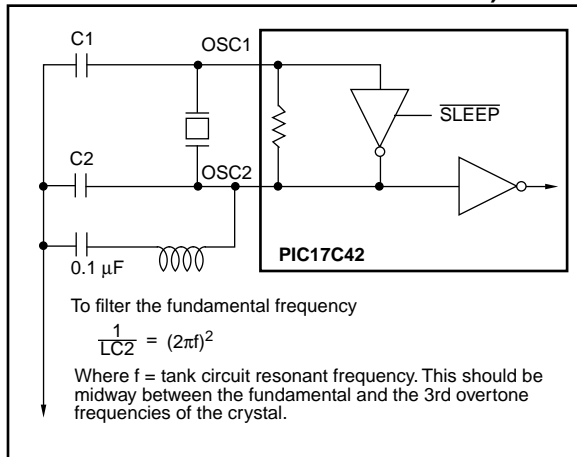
C1

OSC1

$\overline{SLEEP}$

C2

OSC2

0.1 µF

PIC17C42

To filter the fundamental frequency

$\frac{1}{LC2} = (2\pi f)^2$

Where f = tank circuit resonant frequency. This should be midway between the fundamental and the 3rd overtone frequencies of the crystal.